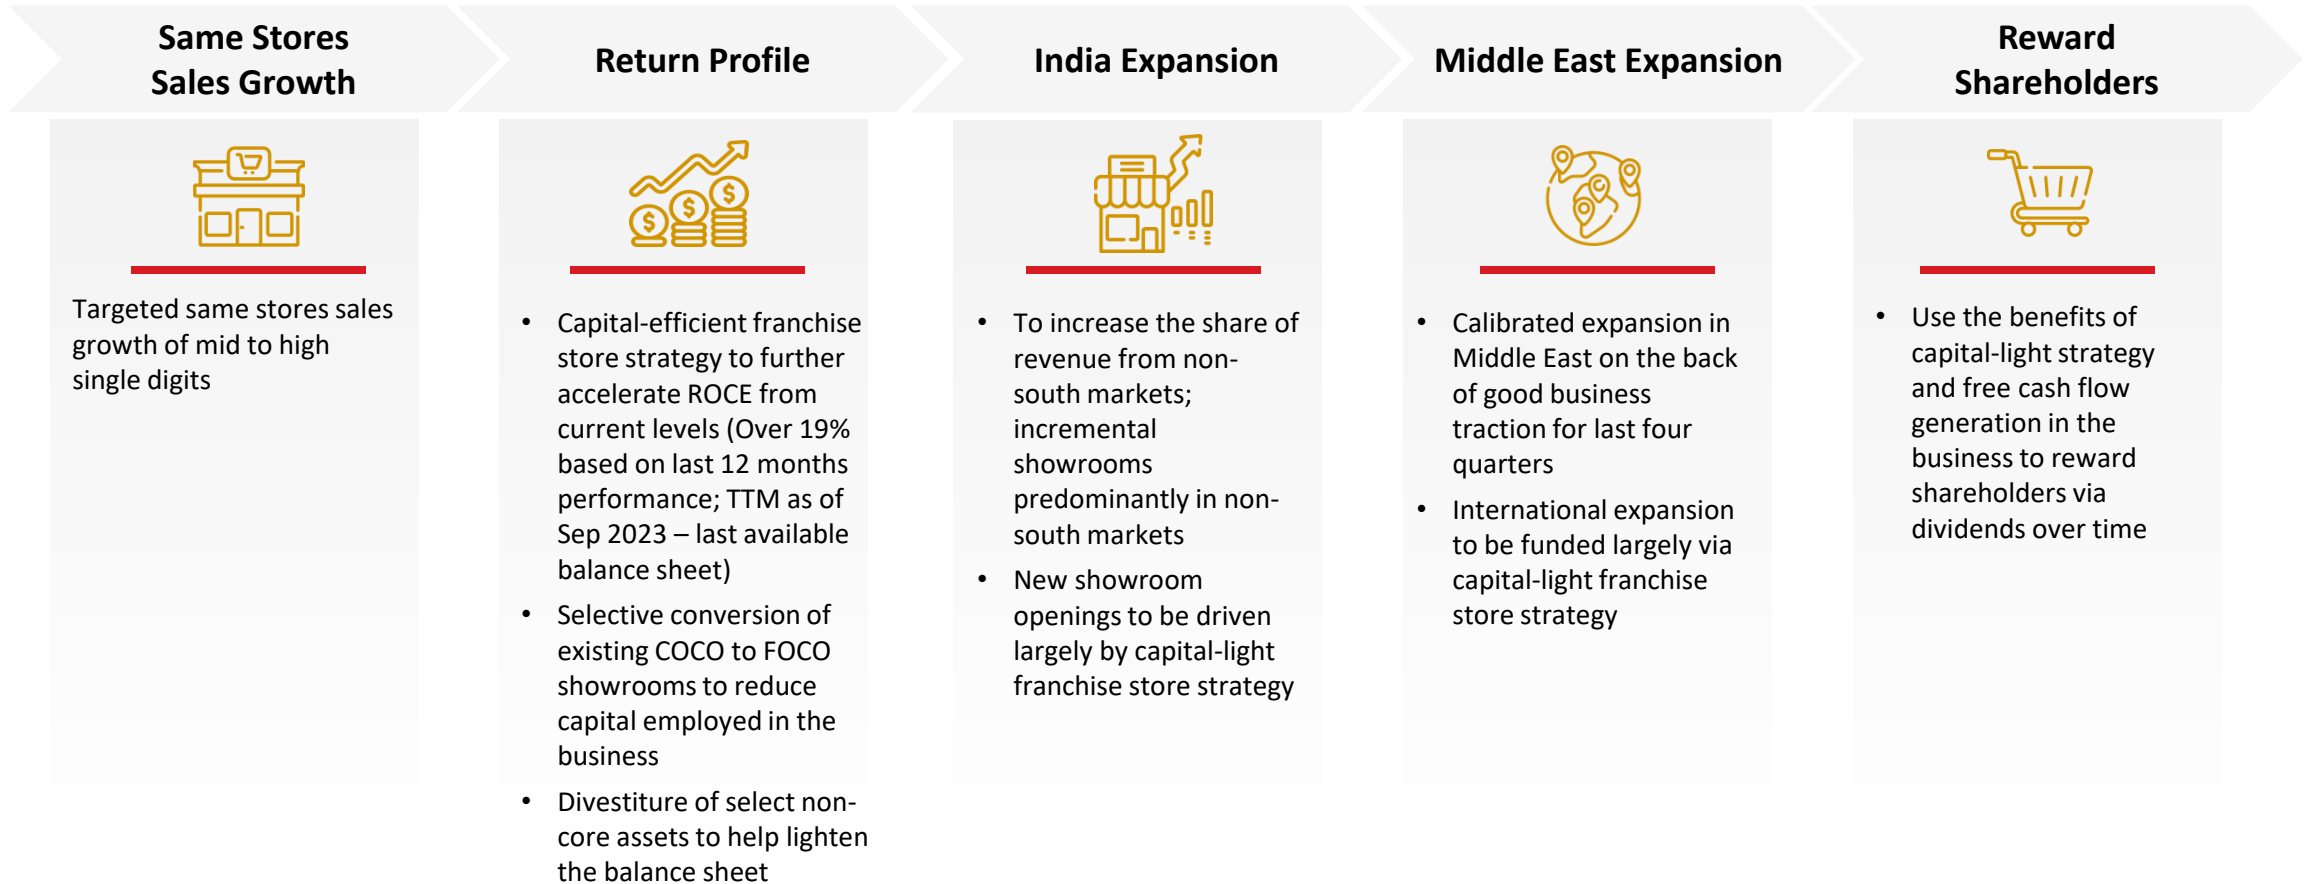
Same Stores Sales Growth

Targeted same stores sales growth of mid to high single digits

Return Profile

$ $ $

- Capital-efficient franchise store strategy to further accelerate ROCE from current levels (Over 19% based on last 12 months performance; TTM as of Sep 2023 – last available balance sheet)
- Selective conversion of existing COCO to FOCO showrooms to reduce capital employed in the business
- Divestiture of select non-core assets to help lighten the balance sheet

India Expansion

- To increase the share of revenue from non-south markets; incremental showrooms predominantly in non-south markets
- New showroom openings to be driven largely by capital-light franchise store strategy

Middle East Expansion

- Calibrated expansion in Middle East on the back of good business traction for last four quarters
- International expansion to be funded largely via capital-light franchise store strategy

Reward Shareholders

- Use the benefits of capital-light strategy and free cash flow generation in the business to reward shareholders via dividends over time